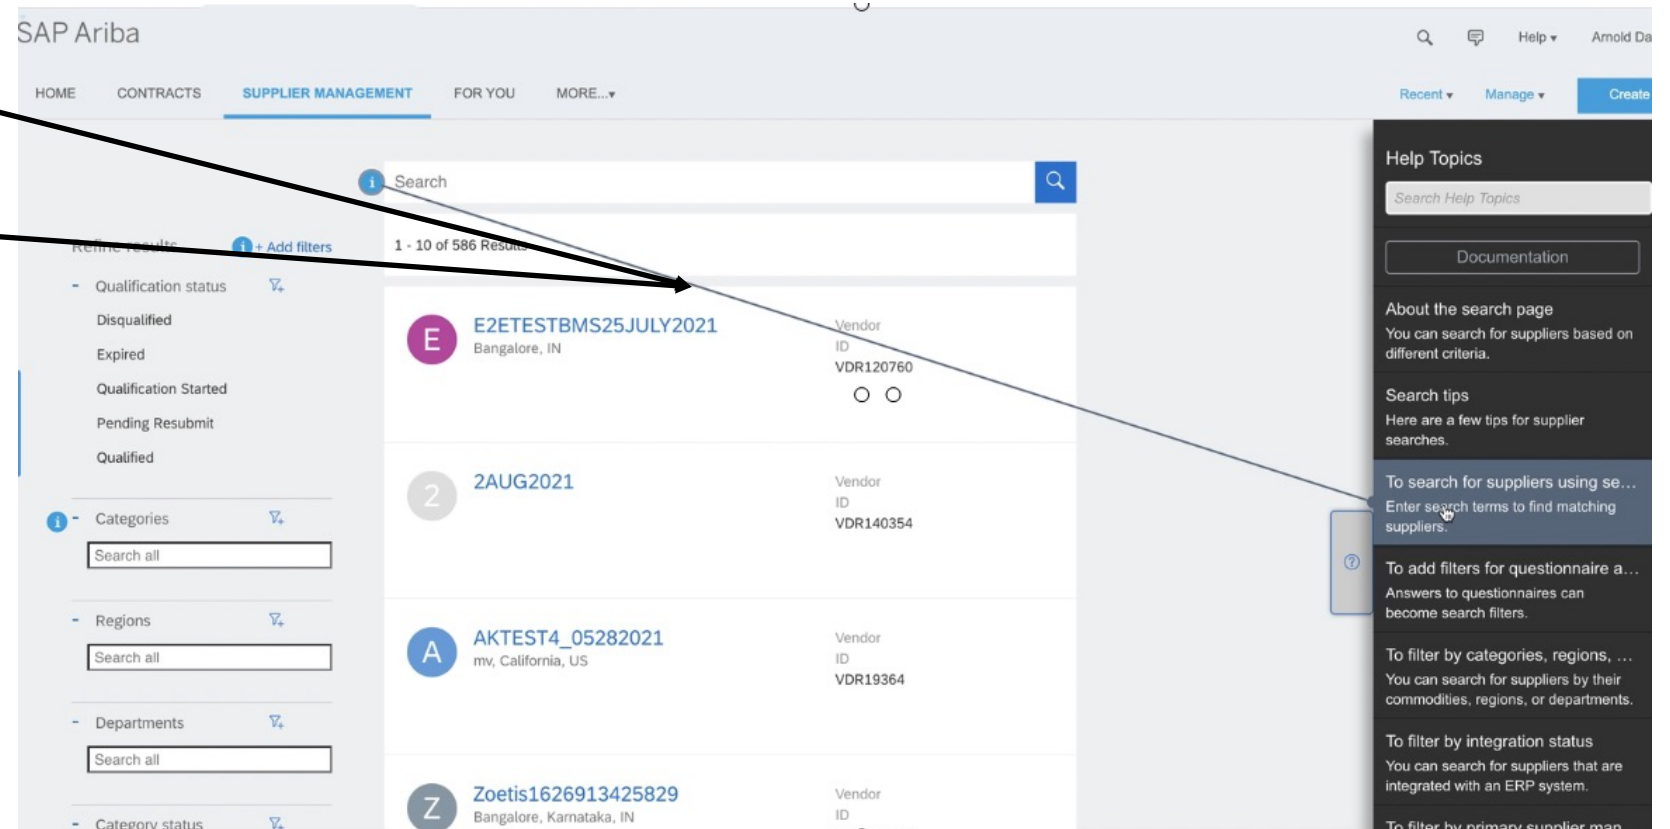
SAP Ariba

Help ▾ Arnold Da

HOME CONTRACTS SUPPLIER MANAGEMENT FOR YOU MORE...▾

Recent ▾ Manage ▾ Create

Search

Refine results + Add filters

1 - 10 of 586 Results

- Qualification status

Disqualified

Expired

Qualification Started

Pending Resubmit

Qualified

- Categories

Search all

- Regions

Search all

- Departments

Search all

- Category status

E E2ETESTBMS25JULY2021 Bangalore, IN Vendor ID VDR120760

2 2AUG2021 Vendor ID VDR140354

A AKTEST4_05282021 mv, California, US Vendor ID VDR19364

Z Zoetis1626913425829 Bangalore, Karnataka, IN Vendor ID

Help Topics

Search Help Topics

Documentation

About the search page
You can search for suppliers based on different criteria.

Search tips
Here are a few tips for supplier searches.

To search for suppliers using se...
Enter search terms to find matching suppliers.

To add filters for questionnaire a...
Answers to questionnaires can become search filters.

To filter by categories, regions, ...
You can search for suppliers by their commodities, regions, or departments.

To filter by integration status
You can search for suppliers that are integrated with an ERP system.

To filter by primary supplier man...